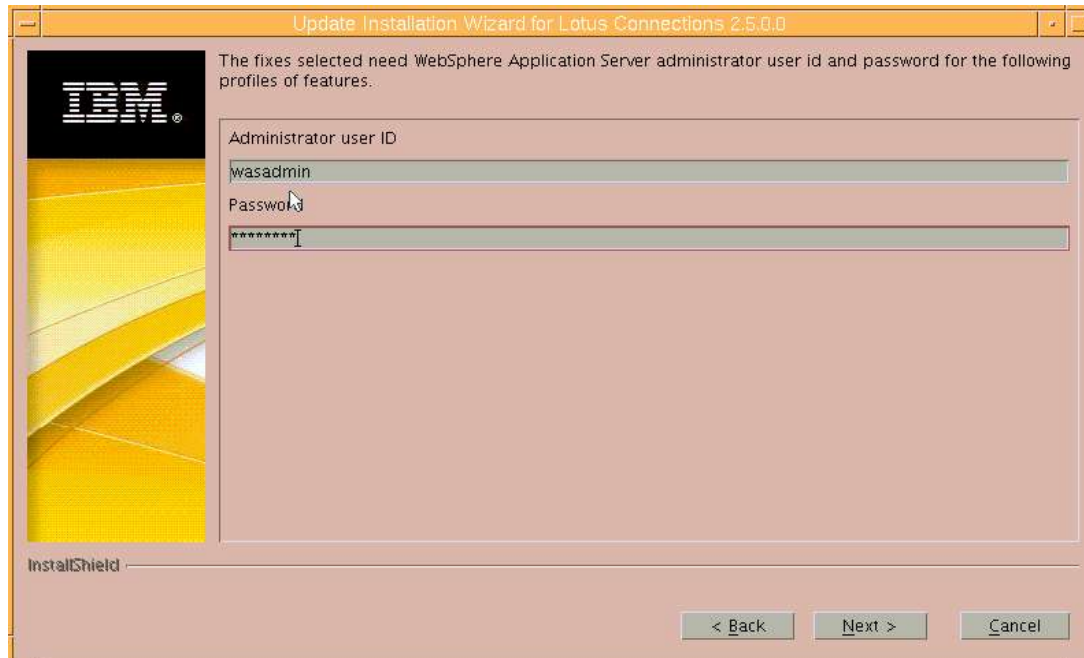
Update Installation Wizard for Lotus Connections 2.5.0.0

IBM.

The fixes selected need WebSphere Application Server administrator user id and password for the following profiles of features.

Administrator user ID

wasadmin

Password

********

InstallShield

< Back

Next >

Cancel